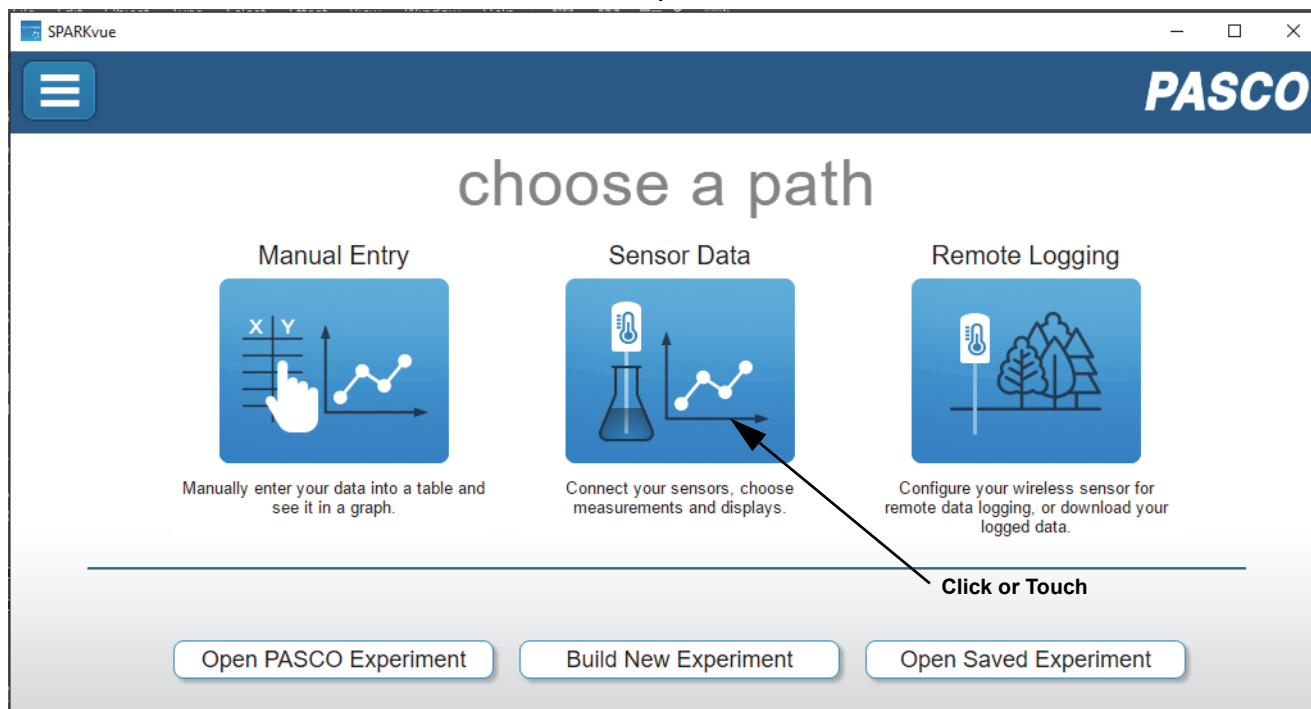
SPARKvue

PASCO

choose a path

Manual Entry

X Y

Manually enter your data into a table and see it in a graph.

Sensor Data

Connect your sensors, choose measurements and displays.

Remote Logging

Configure your wireless sensor for remote data logging, or download your logged data.

Click or Touch

Open PASCO Experiment

Build New Experiment

Open Saved Experiment